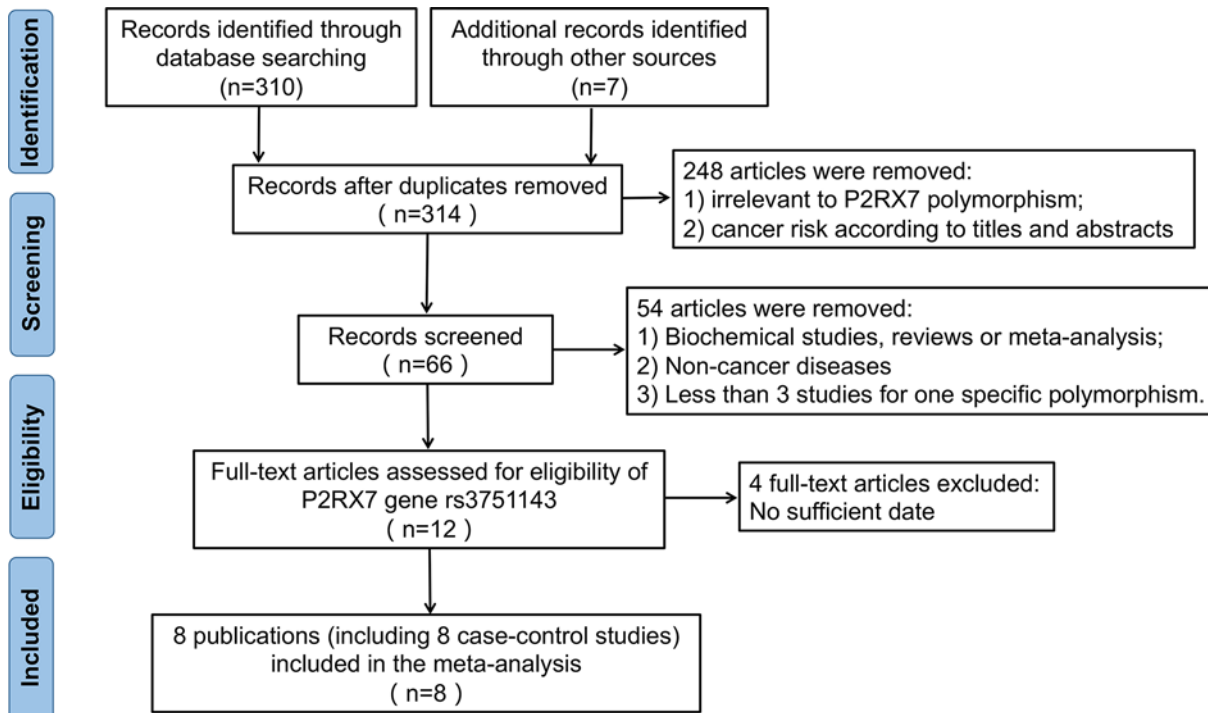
Identification

Records identified through database searching (n=310)

Additional records identified through other sources (n=7)

Records after duplicates removed ( n=314 )

248 articles were removed:
1) irrelevant to P2RX7 polymorphism;
2) cancer risk according to titles and abstracts

Screening

Records screened ( n=66 )

54 articles were removed:
1) Biochemical studies, reviews or meta-analysis;
2) Non-cancer diseases
3) Less than 3 studies for one specific polymorphism.

Eligibility

Full-text articles assessed for eligibility of P2RX7 gene rs3751143 ( n=12 )

4 full-text articles excluded:
No sufficient date

Included

8 publications (including 8 case-control studies) included in the meta-analysis ( n=8 )